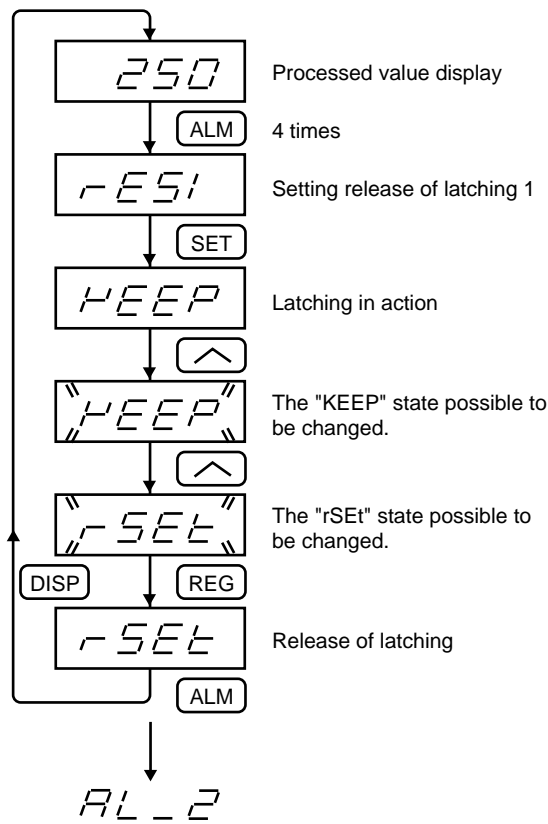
250

Processed value display

ALM

4 times

rES1

Setting release of latching 1

SET

KEEP

Latching in action

KEEP

The "KEEP" state possible to be changed.

rSEt

The "rSEt" state possible to be changed.

DISP

REG

rSEt

Release of latching

ALM

AL_2